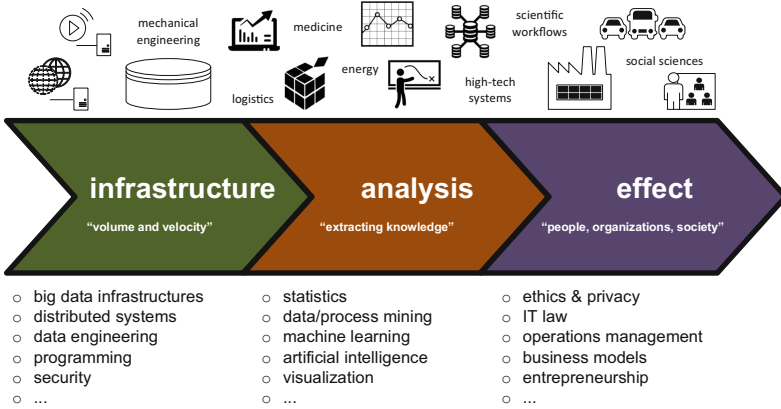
mechanical engineering
medicine
scientific workflows
energy
logistics
high-tech systems
social sciences

infrastructure
"volume and velocity"

analysis
"extracting knowledge"

effect
"people, organizations, society"

- big data infrastructures
- distributed systems
- data engineering
- programming
- security
- ...

- statistics
- data/process mining
- machine learning
- artificial intelligence
- visualization
- ...

- ethics & privacy
- IT law
- operations management
- business models
- entrepreneurship
- ...